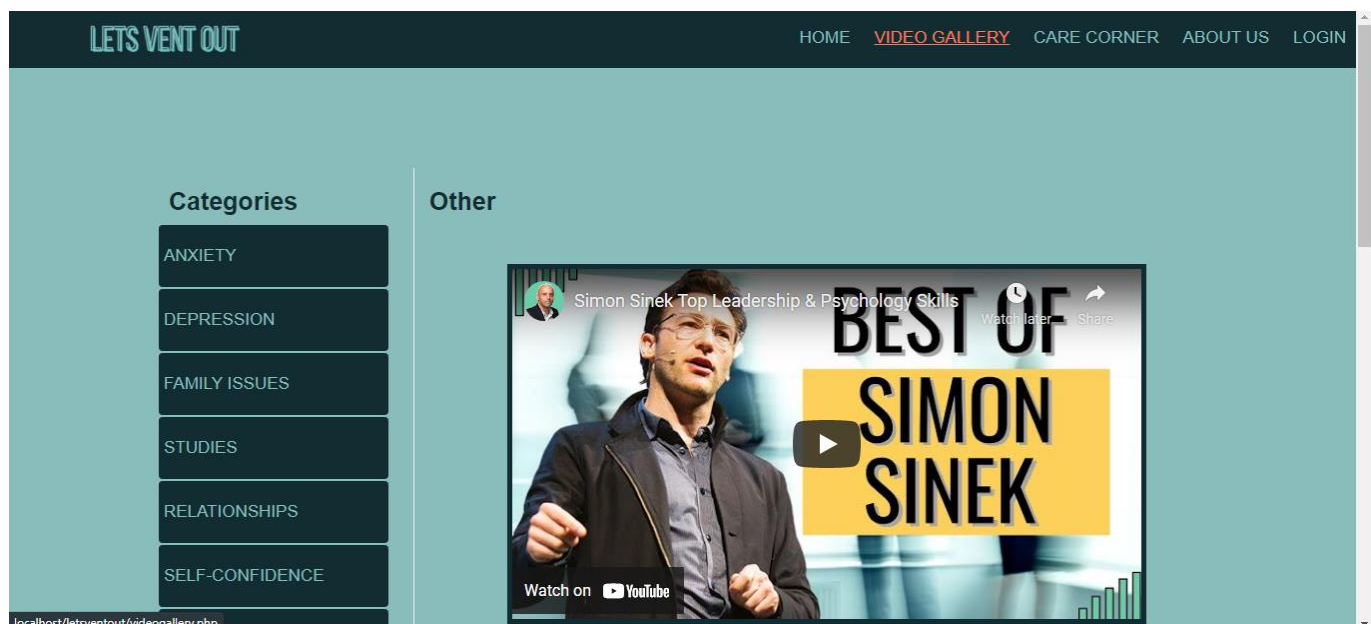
LETS VENT OUT

HOME VIDEO GALLERY CARE CORNER ABOUT US LOGIN

Categories

ANXIETY

DEPRESSION

FAMILY ISSUES

STUDIES

RELATIONSHIPS

SELF-CONFIDENCE

Other

Simon Sinek Top Leadership & Psychology Skills

Watch later

Share

BEST OF

SIMON SINEK

Watch on YouTube

localhost/letsventout/videogallery.php